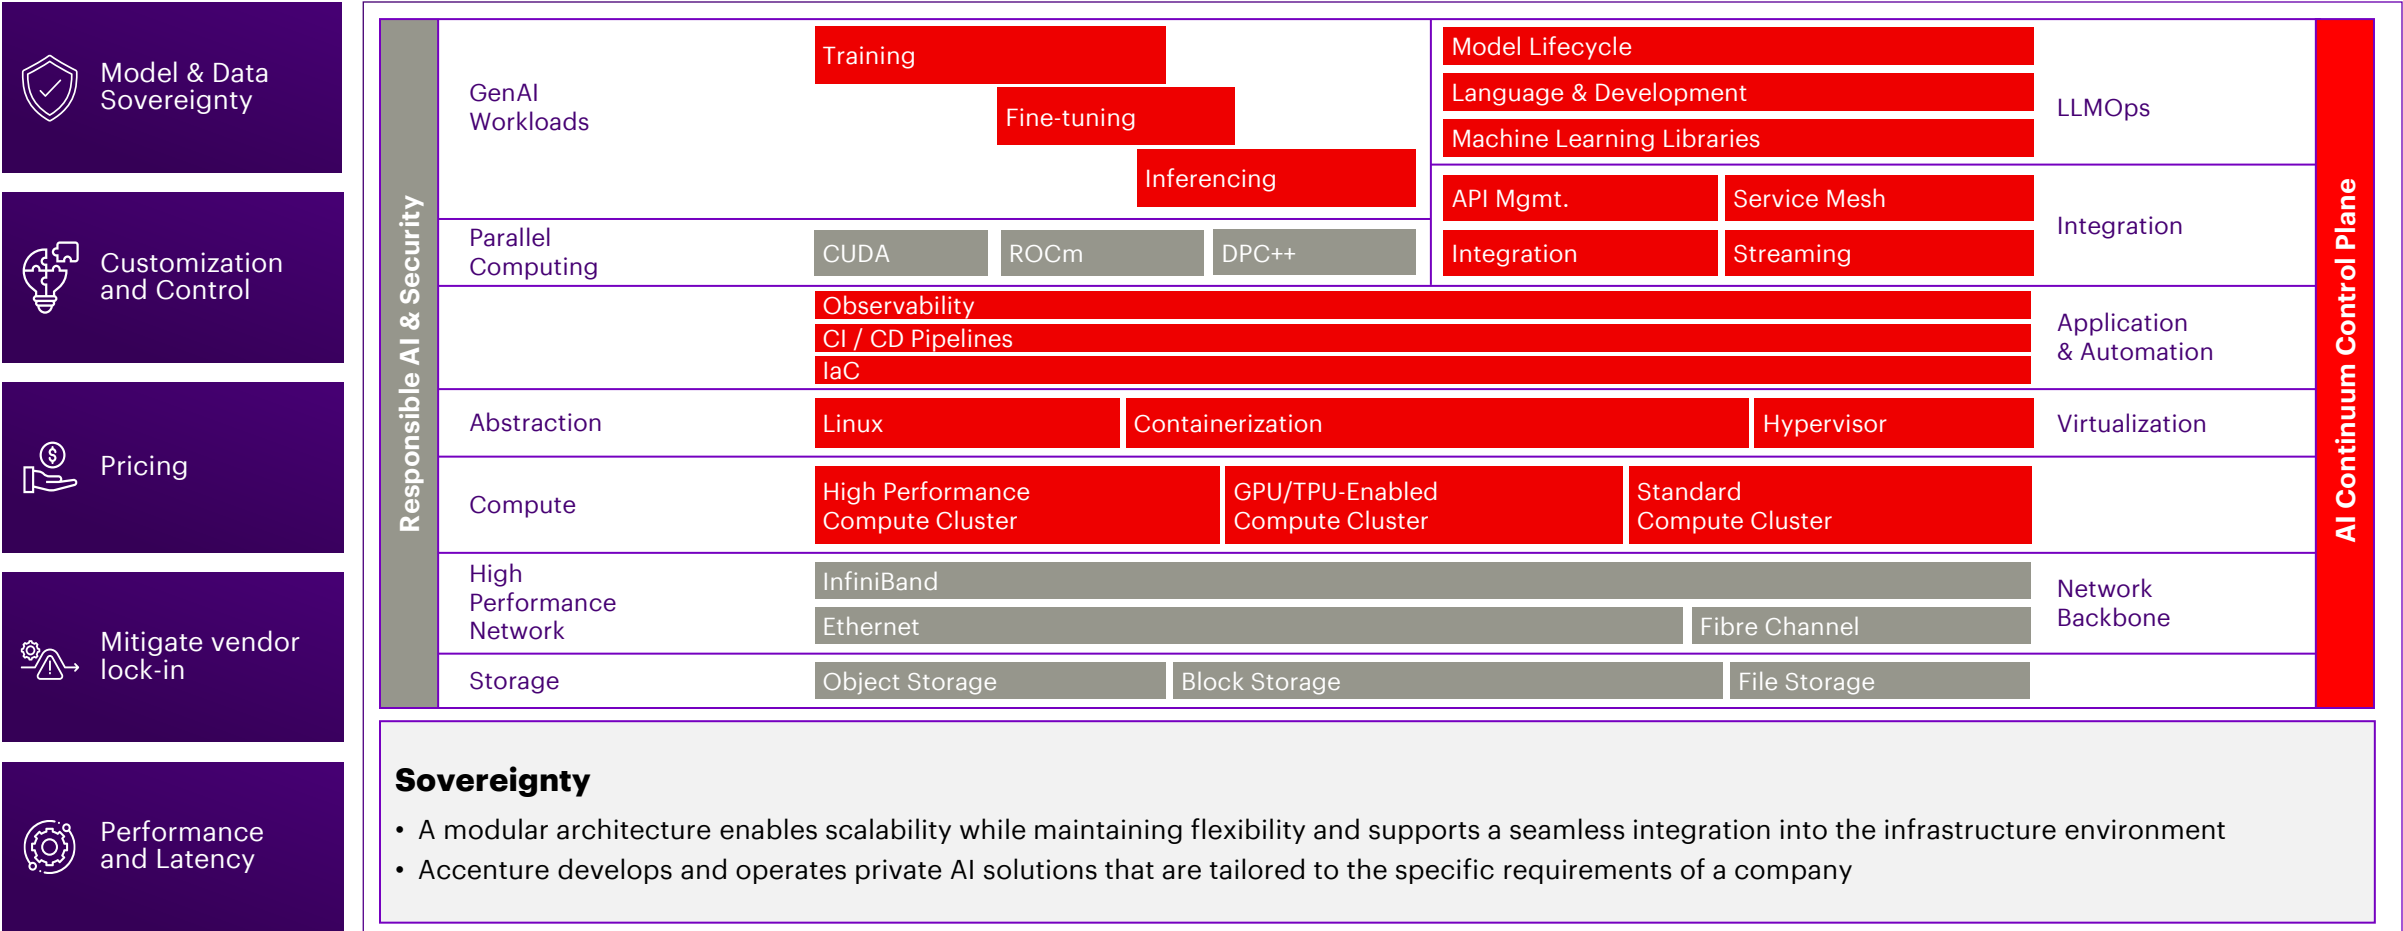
Model & Data Sovereignty

Customization and Control

Pricing

Mitigate vendor lock-in

Performance and Latency

Responsible AI & Security

GenAI Workloads

Training

Fine-tuning

Inferencing

Model Lifecycle

Language & Development

Machine Learning Libraries

LLMOps

Parallel Computing

CUDA

ROCm

DPC++

API Mgmt.

Service Mesh

Integration

Streaming

Integration

Observability

CI / CD Pipelines

IaC

Application & Automation

Abstraction

Linux

Containerization

Hypervisor

Virtualization

Compute

High Performance Compute Cluster

GPU/TPU-Enabled Compute Cluster

Standard Compute Cluster

High Performance Network

InfiniBand

Ethernet

Fibre Channel

Network Backbone

Storage

Object Storage

Block Storage

File Storage

AI Continuum Control Plane

Sovereignty

• A modular architecture enables scalability while maintaining flexibility and supports a seamless integration into the infrastructure environment

• Accenture develops and operates private AI solutions that are tailored to the specific requirements of a company